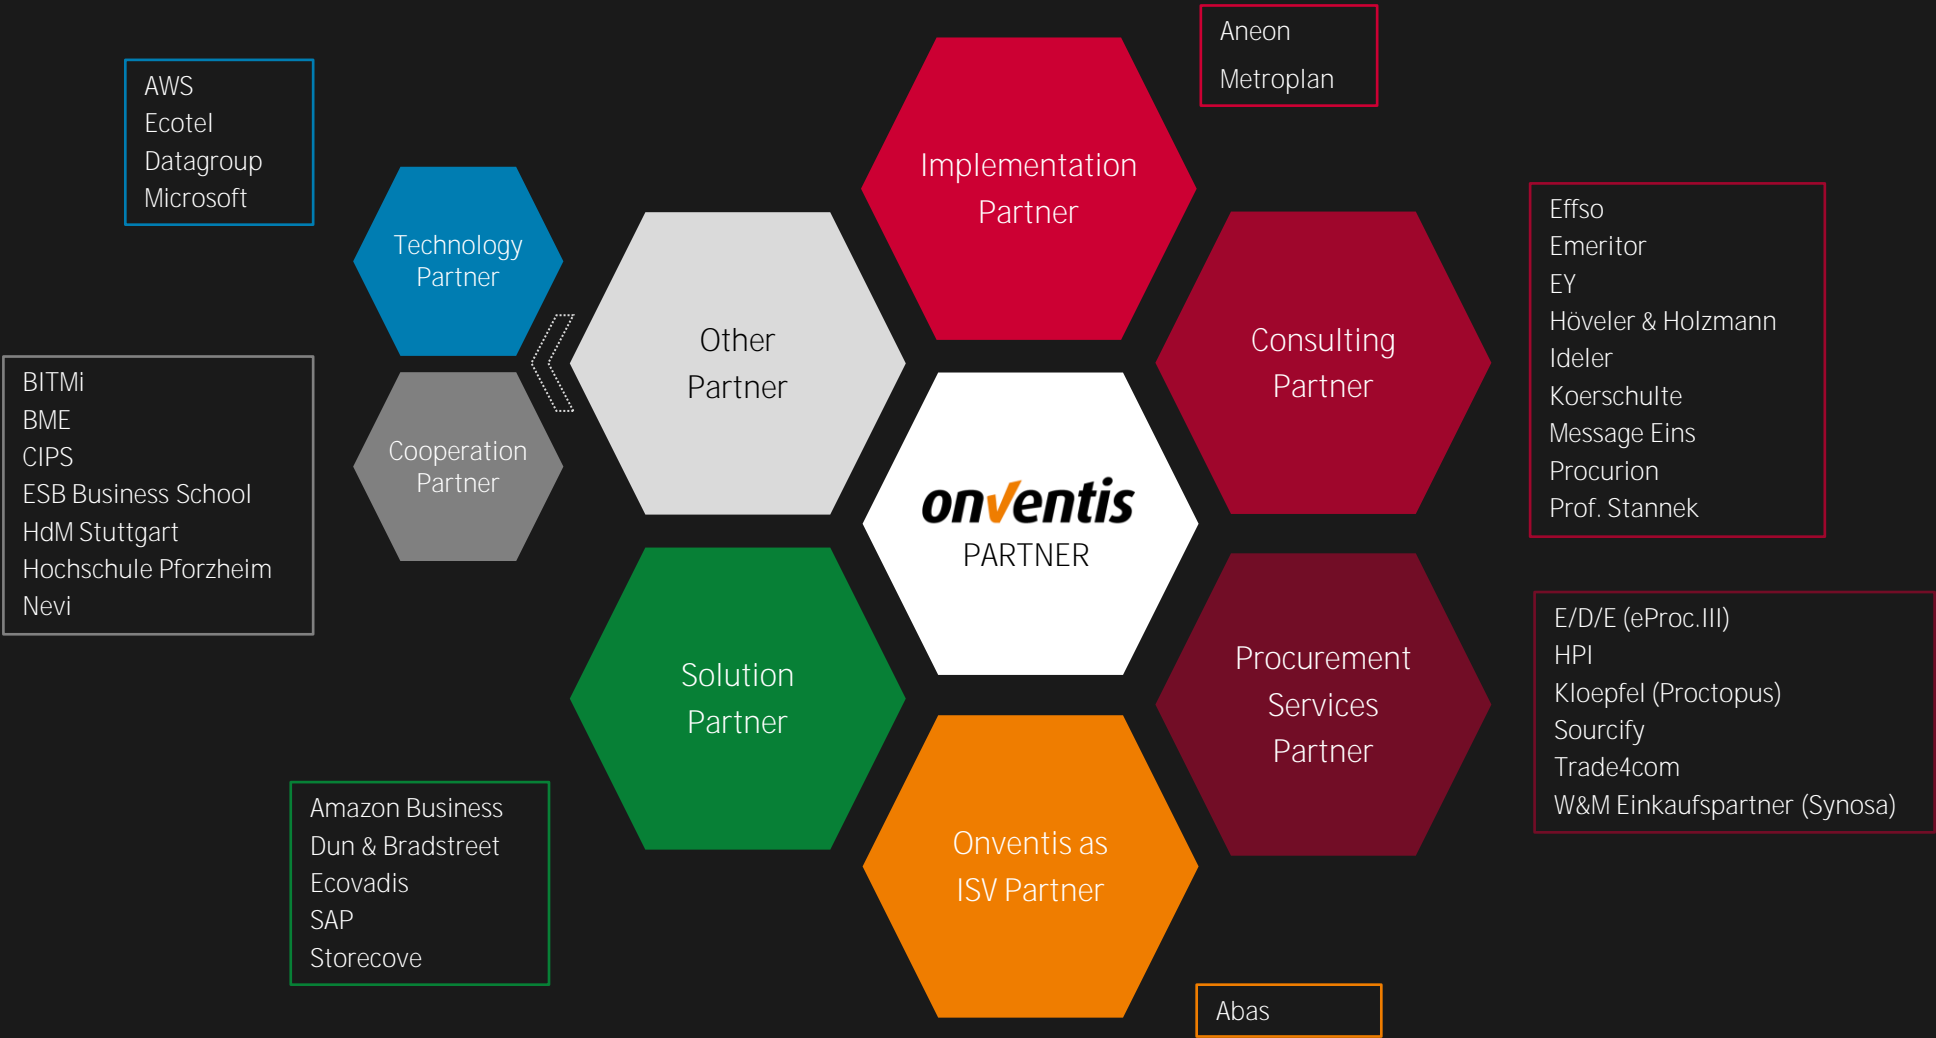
AWS
Ecotel
Datagroup
Microsoft

Technology Partner

Cooperation Partner

BITMi
BME
CIPS
ESB Business School
HdM Stuttgart
Hochschule Pforzheim
Nevi

Other Partner

Implementation Partner

Aneon
Metroplan

Consulting Partner

Effso
Emeritor
EY
Höveler & Holzmann
Ideler
Koerschulte
Message Eins
Procurion
Prof. Stannek

onventis
PARTNER

Solution Partner

Amazon Business
Dun & Bradstreet
Ecovadis
SAP
Storecove

Onventis as ISV Partner

Abas

Procurement Services Partner

E/D/E (eProc.III)
HPI
Kloepfel (Proctopus)
Sourcify
Trade4com
W&M Einkaufspartner (Synosa)